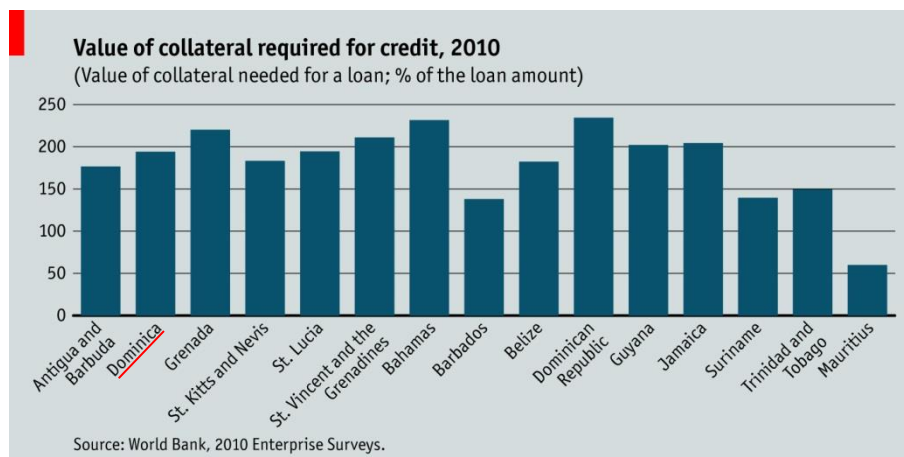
Value of collateral required for credit, 2010
(Value of collateral needed for a loan; % of the loan amount)

250
200
150
100
50
0

Antigua and Barbuda
Dominica
Grenada
St. Kitts and Nevis
St. Lucia
St. Vincent and the Grenadines
Bahamas
Barbados
Belize
Dominican Republic
Guyana
Jamaica
Suriname
Trinidad and Tobago
Mauritius

Source: World Bank, 2010 Enterprise Surveys.